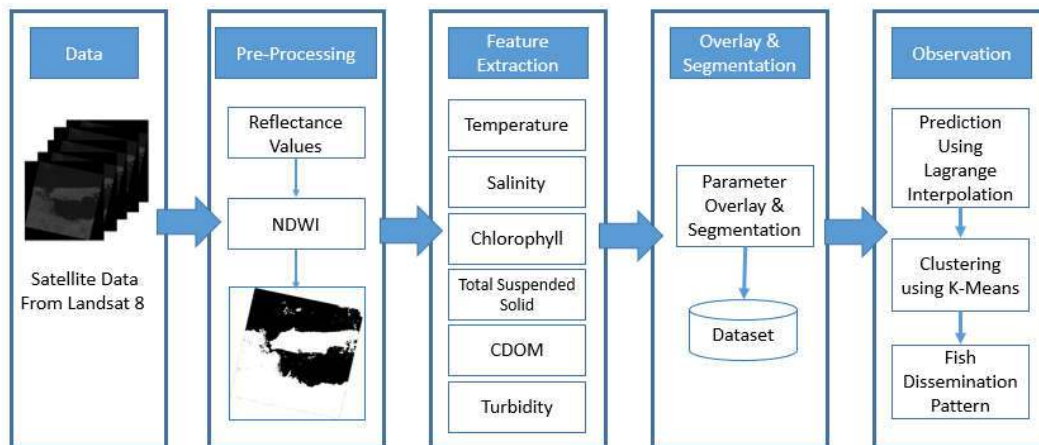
Data

Satellite Data From Landsat 8

Pre-Processing

Reflectance Values

NDWI

Feature Extraction

Temperature

Salinity

Chlorophyll

Total Suspended Solid

CDOM

Turbidity

Overlay & Segmentation

Parameter Overlay & Segmentation

Dataset

Observation

Prediction Using Lagrange Interpolation

Clustering using K-Means

Fish Dissemination Pattern